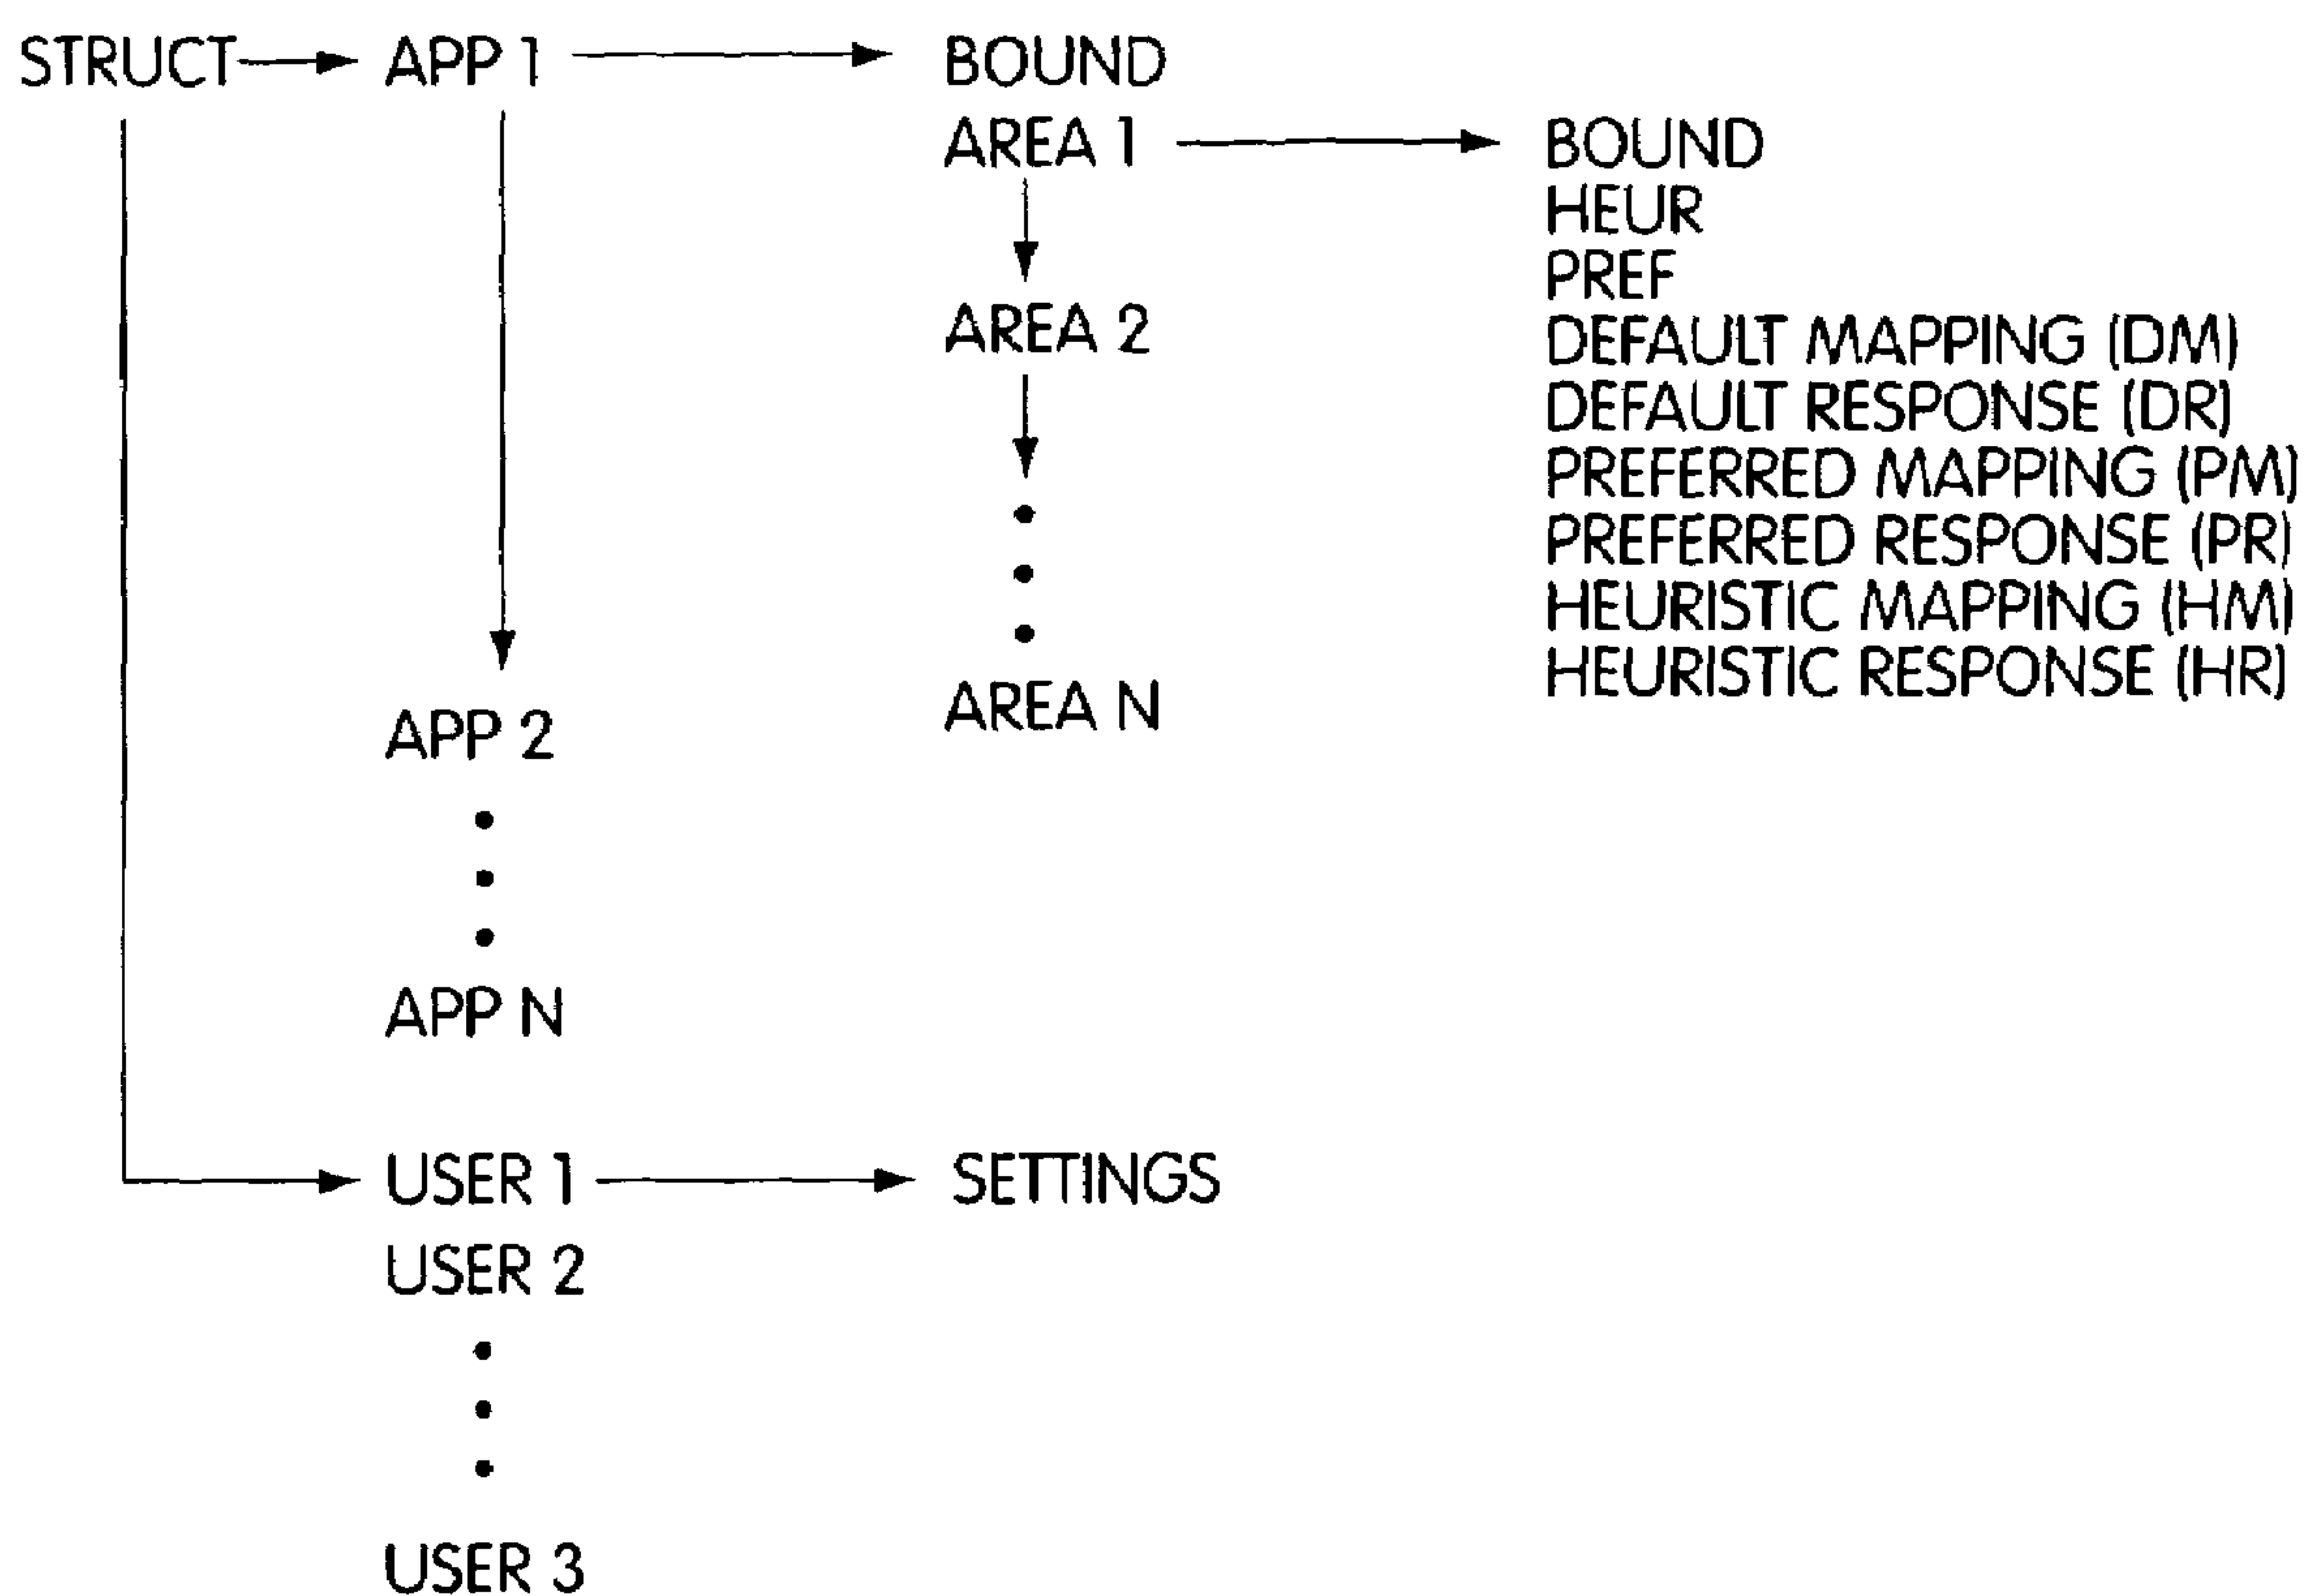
STRUCT
APP 1
BOUND
AREA 1
BOUND
HEUR
PREF
DEFAULT MAPPING (DM)
DEFAULT RESPONSE (DR)
PREFERRED MAPPING (PM)
PREFERRED RESPONSE (PR)
HEURISTIC MAPPING (HM)
HEURISTIC RESPONSE (HR)
AREA 2
•
•
•
AREA N
APP 2
•
•
•
APP N
USER 1
SETTINGS
USER 2
•
•
•
USER 3